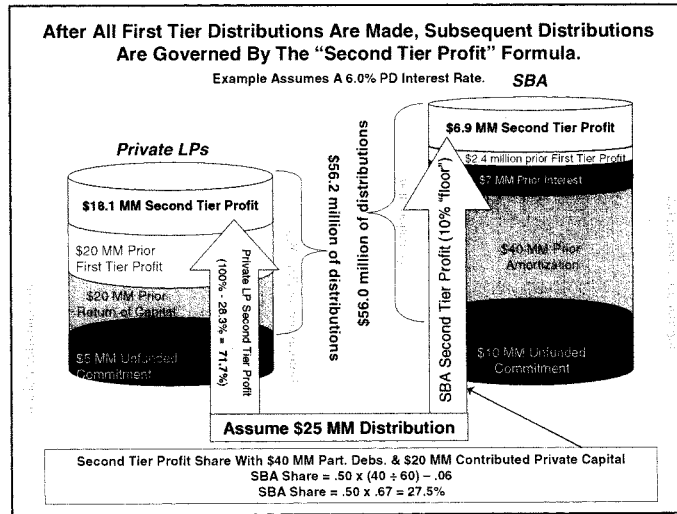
After All First Tier Distributions Are Made, Subsequent Distributions Are Governed By The "Second Tier Profit" Formula.

Example Assumes A 6.0% PD Interest Rate.

SBA

Private LPs

$18.1 MM Second Tier Profit

$20 MM Prior First Tier Profit

$20 MM Prior Return of Capital

$5 MM Unfunded Commitment

Private LP Second Tier Profit (100% - 28.3% = 71.7%)

$56.2 million of distributions

$56.0 million of distributions

SBA Second Tier Profit (10% "floor")

$6.9 MM Second Tier Profit

$2.4 million prior First Tier Profit

$7 MM Prior Interest

$40 MM Prior Amortization

$10 MM Unfunded Commitment

Assume $25 MM Distribution

Second Tier Profit Share With $40 MM Part. Debs. & $20 MM Contributed Private Capital
SBA Share = .50 x (40 ÷ 60) – .06
SBA Share = .50 x .67 = 27.5%